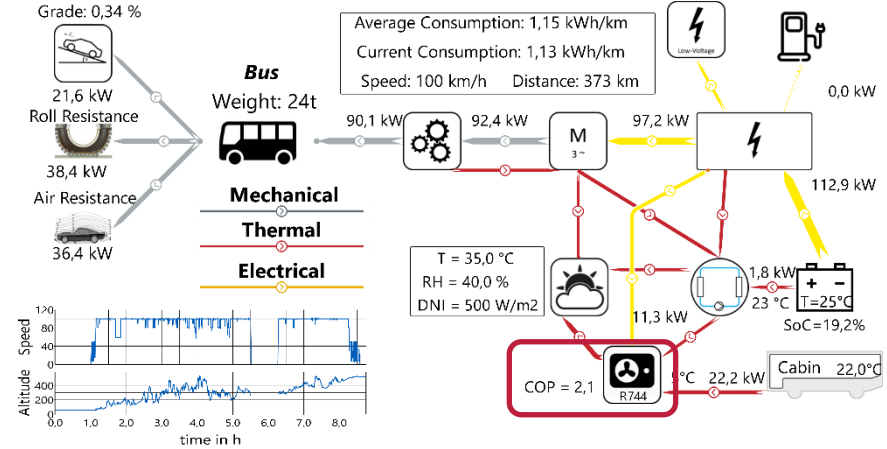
Grade: 0,34 %

21,6 kW

Roll Resistance

38,4 kW

Air Resistance

36,4 kW

Bus

Weight: 24t

Mechanical

Thermal

Electrical

Average Consumption: 1,15 kWh/km

Current Consumption: 1,13 kWh/km

Speed: 100 km/h Distance: 373 km

Low-Voltage

0,0 kW

90,1 kW

92,4 kW

M
3 ~

97,2 kW

112,9 kW

T = 35,0 °C

RH = 40,0 %

DNI = 500 W/m2

1,8 kW

23 °C

T=25°C

SoC=19,2%

11,3 kW

COP = 2,1

R744

°C

22,2 kW

Cabin 22,0°C

Speed

120
80
40
0

Altitude

400
200
0

0,0 1,0 2,0 3,0 4,0 5,0 6,0 7,0 8,0

time in h